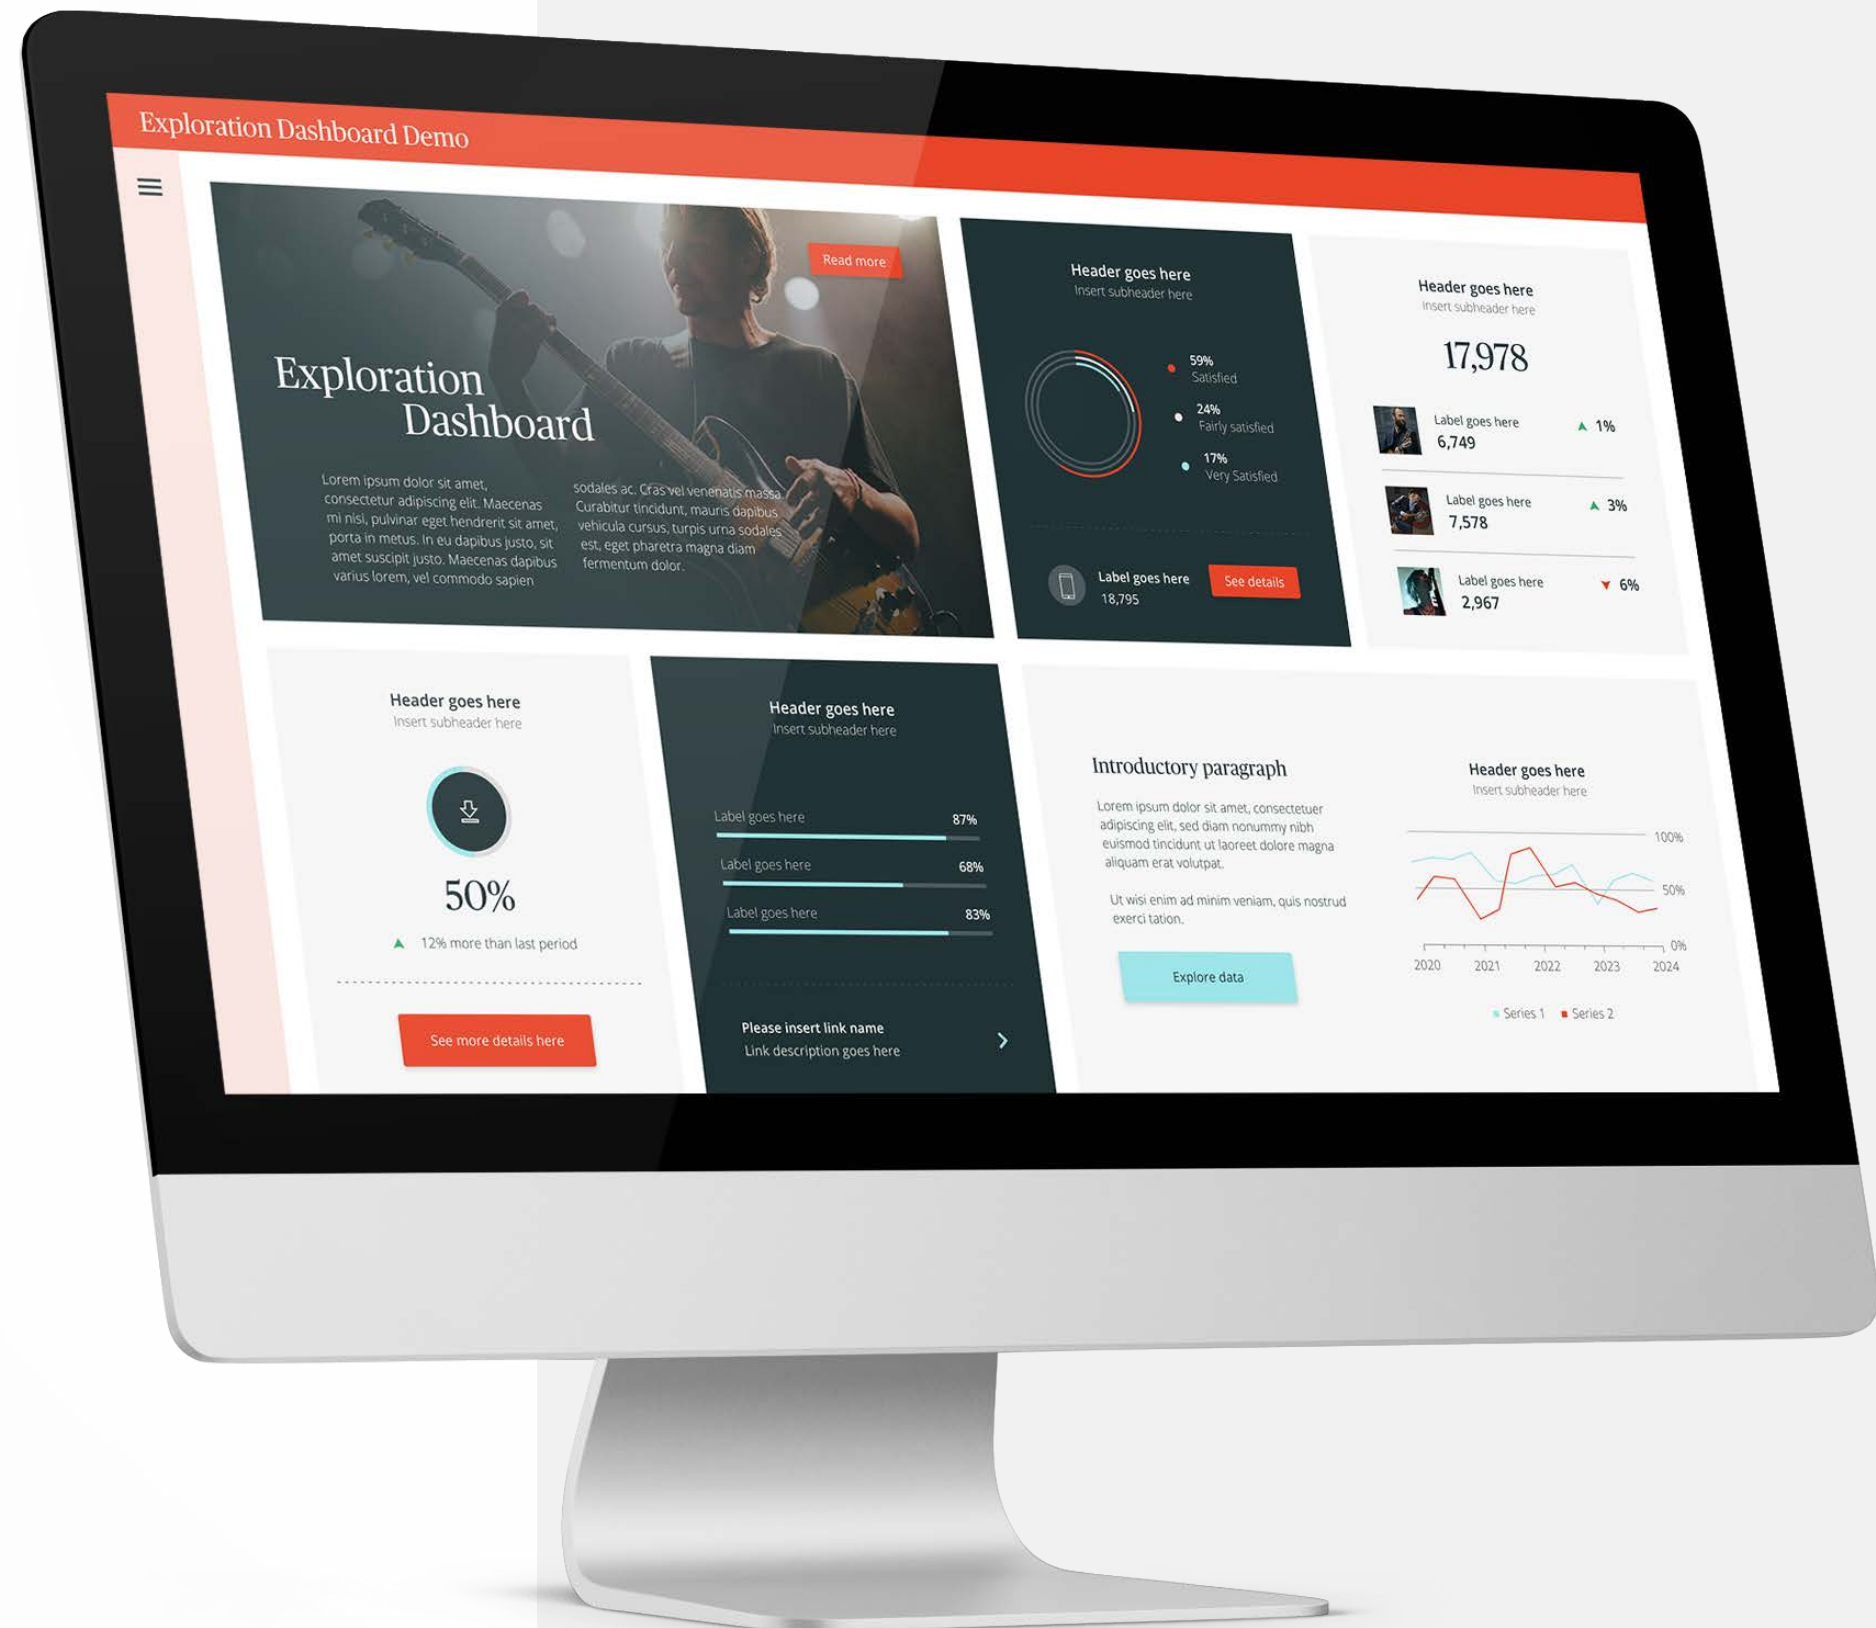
Exploration Dashboard Demo

Read more

Exploration Dashboard

Lorem ipsum dolor sit amet, consectetur adipiscing elit. Maecenas mi nisi, pulvinar eget hendrerit sit amet, porta in metus. In eu dapibus justo, sit amet suscipit justo. Maecenas dapibus varius lorem, vel commodo sapien

sodales ac. Cras vel venenatis massa. Curabitur tincidunt, mauris dapibus vehicula cursus, turpis urna sodales est, eget pharetra magna diam fermentum dolor.

Header goes here
Insert subheader here

59% Satisfied
24% Fairly satisfied
17% Very Satisfied

Label goes here
18,795
See details

Header goes here
Insert subheader here

17,978

Label goes here 6,749 1%
Label goes here 7,578 3%
Label goes here 2,967 6%

Header goes here
Insert subheader here

50%

12% more than last period

See more details here

Header goes here
Insert subheader here

| Label goes here | 87% |
|---|---|
| Label goes here | 68% |
| Label goes here | 83% |

Please insert link name
Link description goes here

Introductory paragraph

Lorem ipsum dolor sit amet, consectetuer adipiscing elit, sed diam nonummy nibh euismod tincidunt ut laoreet dolore magna aliquam erat volutpat.

Ut wisi enim ad minim veniam, quis nostrud exerci tation.

Explore data

Header goes here
Insert subheader here

100%
50%
0%
2020 2021 2022 2023 2024
Series 1 Series 2